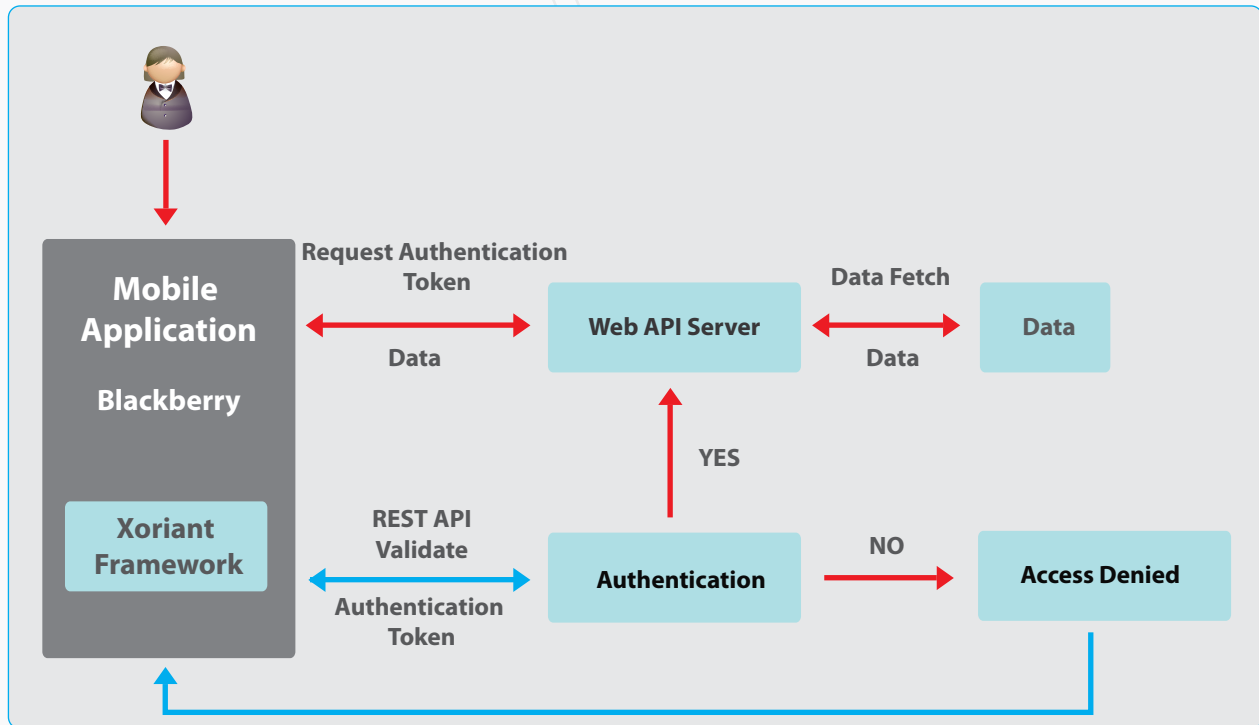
Mobile Application

Blackberry

Xoriant Framework

Request Authentication Token

Data

Web API Server

Data Fetch

Data

Data

YES

REST API Validate

Authentication Token

Authentication

NO

Access Denied